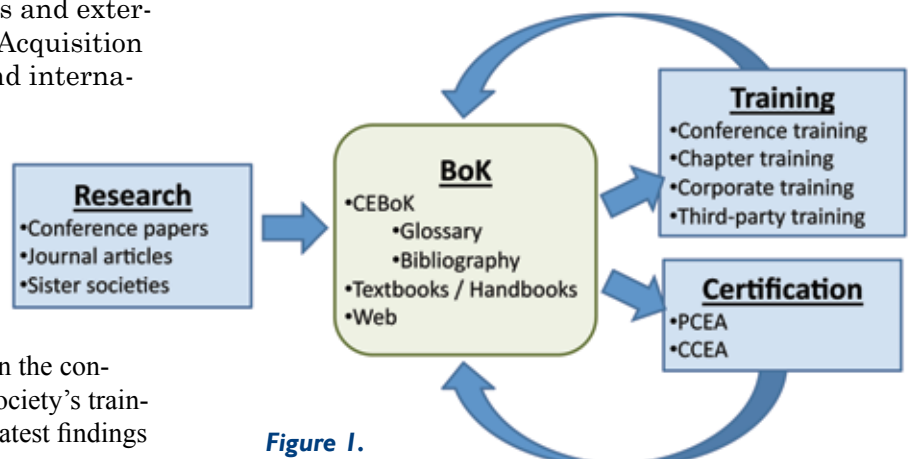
s and exter-
Acquisition
nd interna-

Research
•Conference papers
•Journal articles
•Sister societies

BoK
•CEBoK
•Glossary
•Bibliography
•Textbooks / Handbooks
•Web

Training
•Conference training
•Chapter training
•Corporate training
•Third-party training

Certification
•PCEA
•CCEA

n the con-
ociety's train-
atest findings

Figure 1.